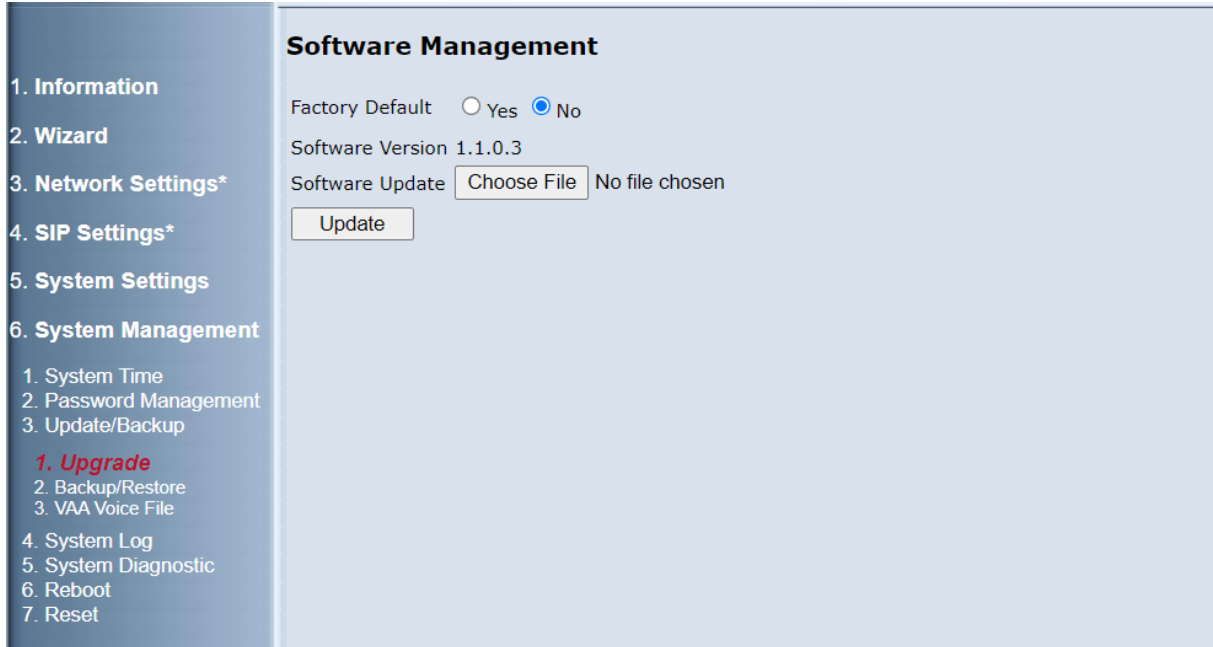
1. Information

2. Wizard

3. Network Settings*

4. SIP Settings*

5. System Settings

6. System Management

1. System Time
2. Password Management
3. Update/Backup

1. Upgrade
2. Backup/Restore
3. VAA Voice File

4. System Log
5. System Diagnostic
6. Reboot
7. Reset

Software Management

Factory Default Yes No

Software Version 1.1.0.3

Software Update Choose File No file chosen

Update